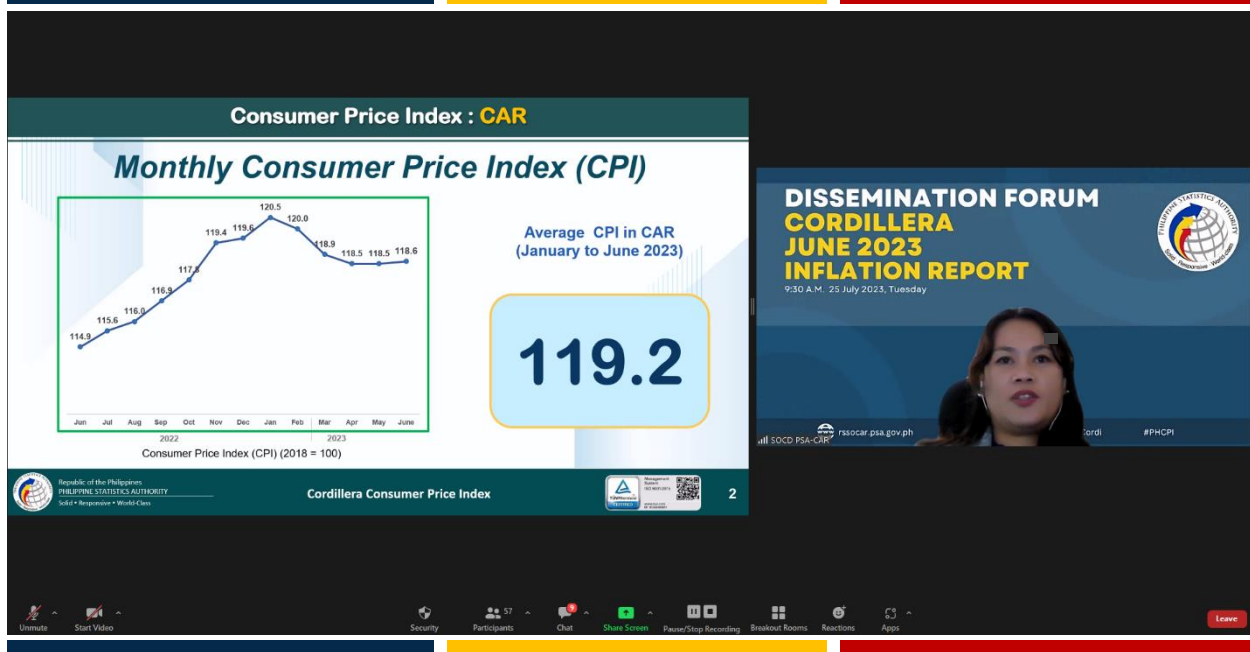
Consumer Price Index : CAR

Monthly Consumer Price Index (CPI)

| Jun | Jul | Aug | Sep | Oct | Nov | Dec | Jan | Feb | Mar | Apr | May | June |
|---|---|---|---|---|---|---|---|---|---|---|---|---|
| 114.9 | 115.6 | 116.0 | 116.9 | 117.5 | 119.4 | 119.6 | 120.5 | 120.0 | 118.9 | 118.5 | 118.5 | 118.6 |

2022

2023

Consumer Price Index (CPI) (2018 = 100)

Average CPI in CAR (January to June 2023)

119.2

Republic of the Philippines
PHILIPPINE STATISTICS AUTHORITY
Solid • Responsive • World-Class

Cordillera Consumer Price Index

2

DISSEMINATION FORUM
CORDILLERA
JUNE 2023
INFLATION REPORT
9:30 A.M. 25 July 2023, Tuesday

PHILIPPINE STATISTICS AUTHORITY
Solid Responsive World-class

rssocar.psa.gov.ph

Cordi

#PHCPI

SOCD PSA-CAR

Unmute

Start Video

Security

57
Participants

Chat

Share Screen

Pause/Stop Recording

Breakout Rooms

Reactions

Apps

Leave